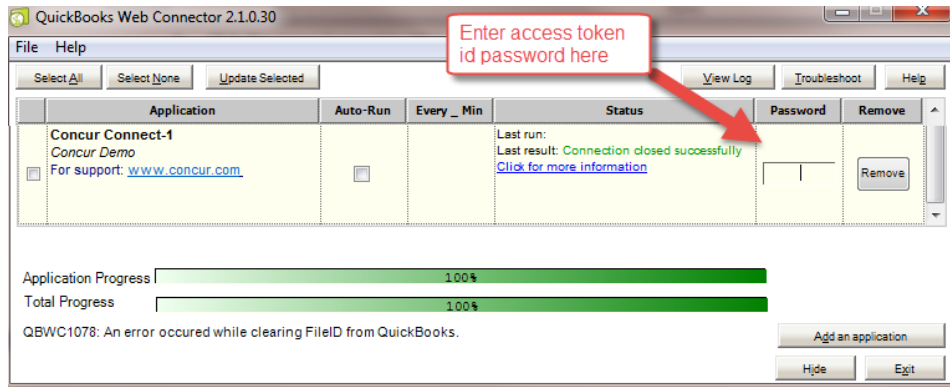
QuickBooks Web Connector 2.1.0.30

File Help

Enter access token id password here

Select All Select None Update Selected View Log Troubleshoot Help

| | Application | Auto-Run | Every _ Min | Status | Password | Remove |
|---|---|---|---|---|---|---|
| | Concur Connect-1 Concur Demo For support: www.concur.com | | | Last run: Last result: Connection closed successfully Click for more information | | Remove |

Application Progress 100%

Total Progress 100%

QBWC1078: An error occured while clearing FileID from QuickBooks.

Add an application

Hide Exit